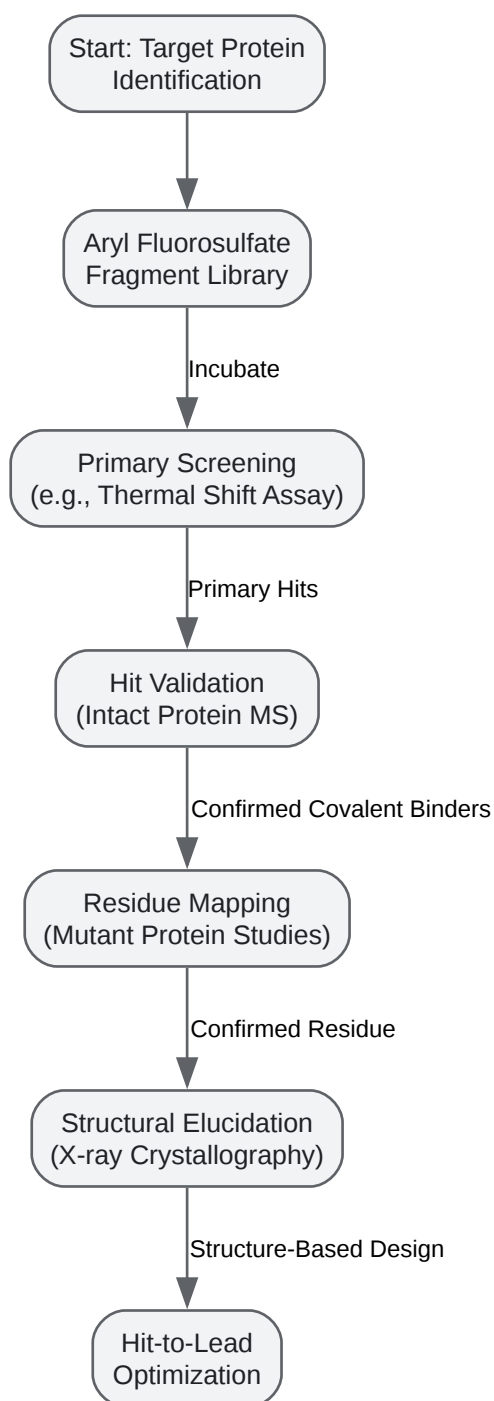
Start: Target Protein Identification

Aryl Fluorosulfate Fragment Library

Incubate

Primary Screening (e.g., Thermal Shift Assay)

Primary Hits

Hit Validation (Intact Protein MS)

Confirmed Covalent Binders

Residue Mapping (Mutant Protein Studies)

Confirmed Residue

Structural Elucidation (X-ray Crystallography)

Structure-Based Design

Hit-to-Lead Optimization